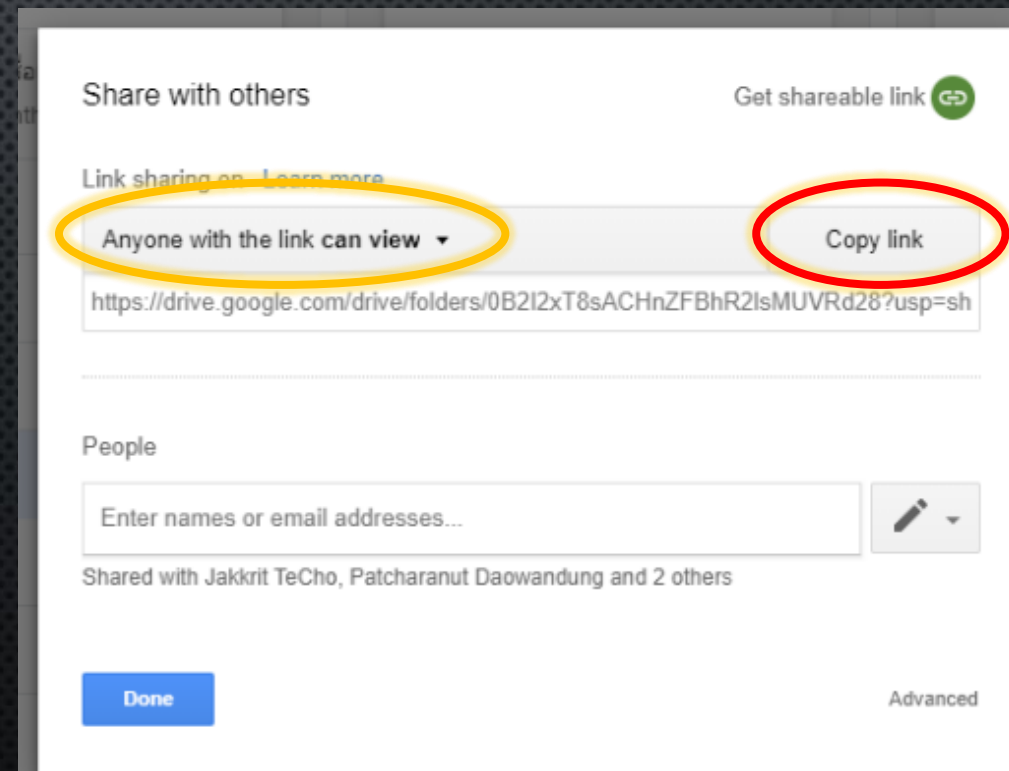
Share with others

Get shareable link

Link sharing on Learn more

Anyone with the link **can view**

Copy link

https://drive.google.com/drive/folders/0B2I2xT8sACHnZFBhR2IsMUVRd28?usp=sh

People

Enter names or email addresses...

Shared with Jakkrit TeCho, Patcharanut Daowandung and 2 others

Done

Advanced